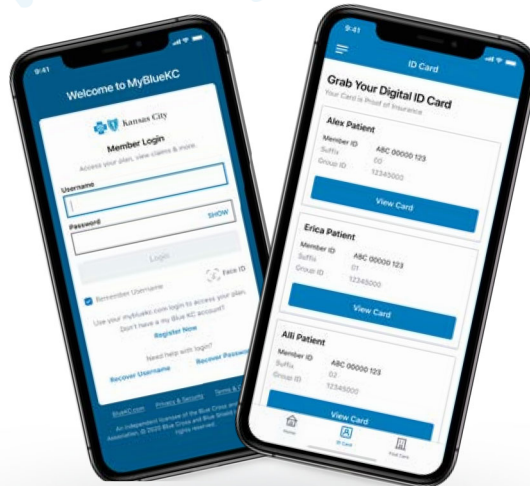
9:41

Welcome to MyBlueKC

Kansas City

Member Login

Access your plan, view claims & more.

Username

Password

SHOW

Login

Face ID

Remember Username

Use your myBluekc login to access your plan.

Don't have a my Blue KC account?

Register Now

Need help with login?

Recover Username

Recover Password

BlueKC.com

Privacy & Security

Terms &

An independent licensee of the Blue Cross and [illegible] Association. © 2020 Blue Cross and Blue Shield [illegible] rights reserved.

9:41

ID Card

Grab Your Digital ID Card

Your Card is Proof of Insurance

Alex Patient

Member ID ABC 00000 123

Suffix 02

Group ID 12345000

View Card

Erica Patient

Member ID ABC 00000 123

Suffix 01

Group ID 12345000

View Card

Alli Patient

Member ID ABC 00000 123

Suffix 02

Group ID 12345000

View Card

Home

ID Card

Find Care